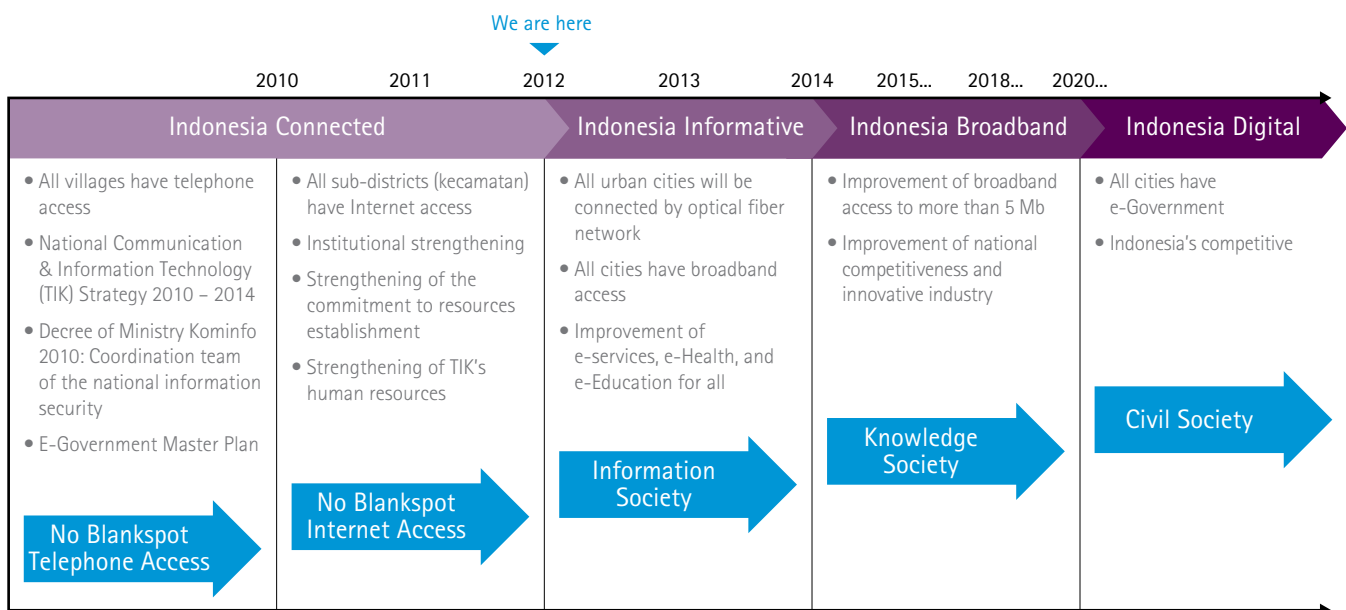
We are here

2010 2011 2012 2013 2014 2015... 2018... 2020...

Indonesia Connected

Indonesia Informative

Indonesia Broadband

Indonesia Digital

• All villages have telephone access

• National Communication & Information Technology (TIK) Strategy 2010 – 2014

• Decree of Ministry Kominfo 2010: Coordination team of the national information security

• E-Government Master Plan

No Blankspot Telephone Access

• All sub-districts (kecamatan) have Internet access

• Institutional strengthening

• Strengthening of the commitment to resources establishment

• Strengthening of TIK's human resources

No Blankspot Internet Access

• All urban cities will be connected by optical fiber network

• All cities have broadband access

• Improvement of e-services, e-Health, and e-Education for all

Information Society

• Improvement of broadband access to more than 5 Mb

• Improvement of national competitiveness and innovative industry

Knowledge Society

• All cities have e-Government

• Indonesia's competitive

Civil Society